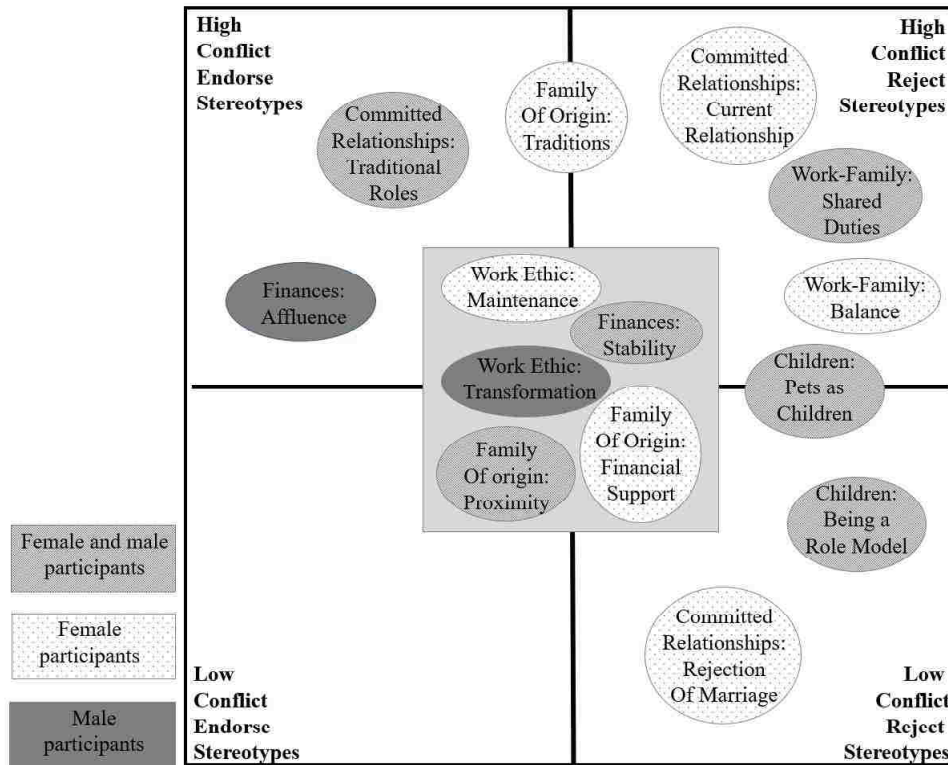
High Conflict Endorse Stereotypes

High Conflict Reject Stereotypes

Committed Relationships: Traditional Roles

Family Of Origin: Traditions

Committed Relationships: Current Relationship

Work-Family: Shared Duties

Work-Family: Balance

Finances: Affluence

Work Ethic: Maintenance

Finances: Stability

Work Ethic: Transformation

Family Of Origin: Financial Support

Family Of origin: Proximity

Children: Pets as Children

Children: Being a Role Model

Committed Relationships: Rejection Of Marriage

Female and male participants

Female participants

Male participants

Low Conflict Endorse Stereotypes

Low Conflict Reject Stereotypes